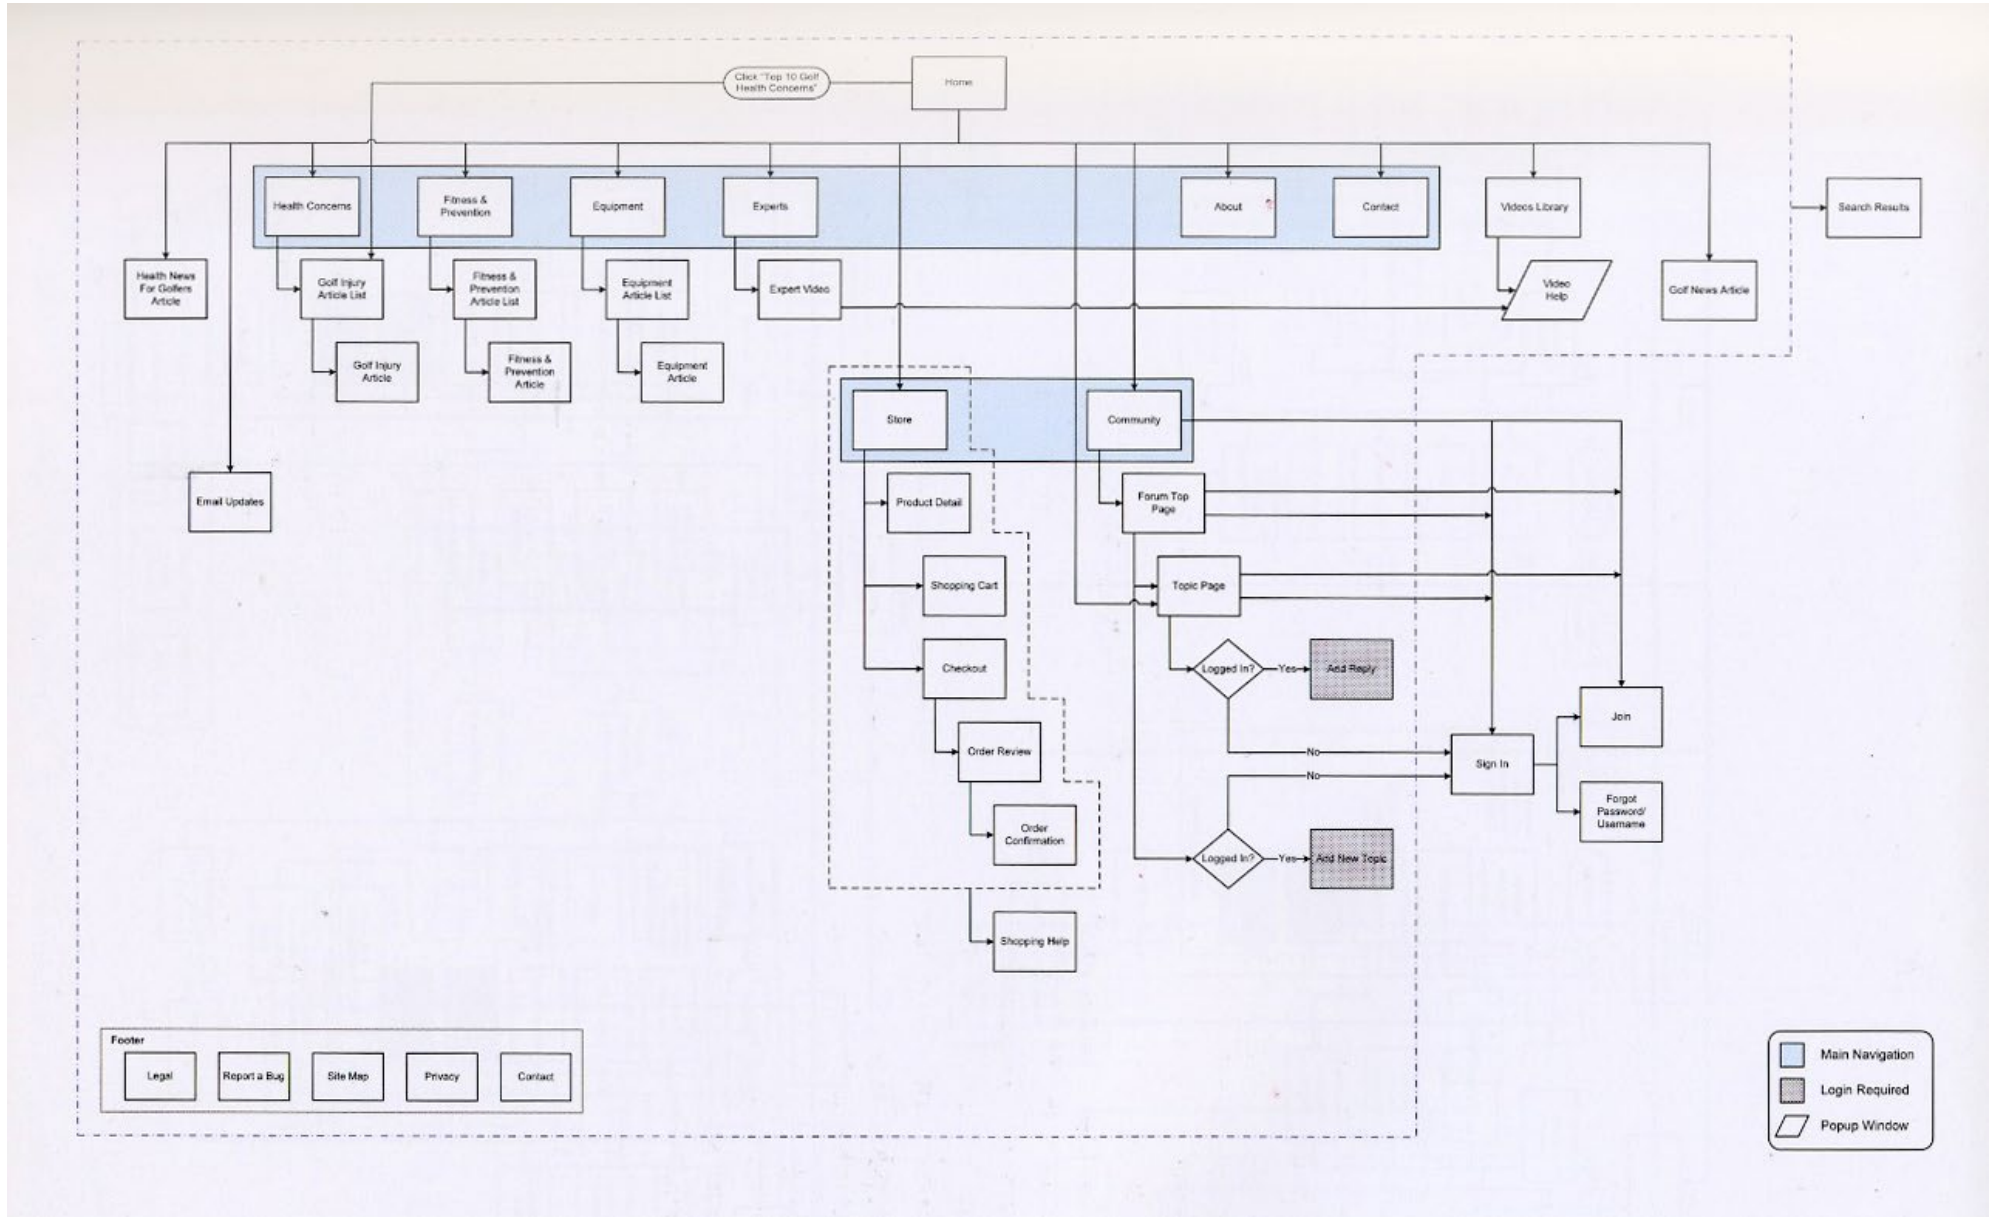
Click "Top 10 Golf Health Concerns"

Home

Health Concerns

Fitness & Prevention

Equipment

Experts

About

Contact

Videos Library

Search Results

Health News For Golfers Article

Golf Injury Article List

Fitness & Prevention Article List

Equipment Article List

Expert Video

Video Help

Golf News Article

Golf Injury Article

Fitness & Prevention Article

Equipment Article

Store

Community

Email Updates

Product Detail

Forum Top Page

Shopping Cart

Topic Page

Checkout

Logged In?

Yes

Add Reply

Join

No

Order Review

Sign In

No

Order Confirmation

Forgot Password/ Username

Logged In?

Yes

Add New Topic

Shopping Help

Footer

Legal

Report a Bug

Site Map

Privacy

Contact

Main Navigation

Login Required

Popup Window